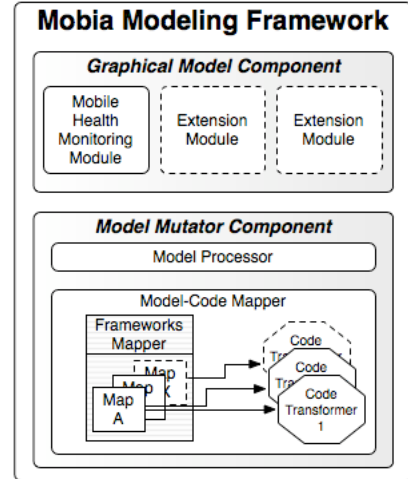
Mobia Modeling Framework

Graphical Model Component

Mobile Health Monitoring Module

Extension Module

Extension Module

Model Mutator Component

Model Processor

Model-Code Mapper

Frameworks Mapper

Map X

Map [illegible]

Map A

Code Trans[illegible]

Code Tra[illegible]

Code Transformer 1